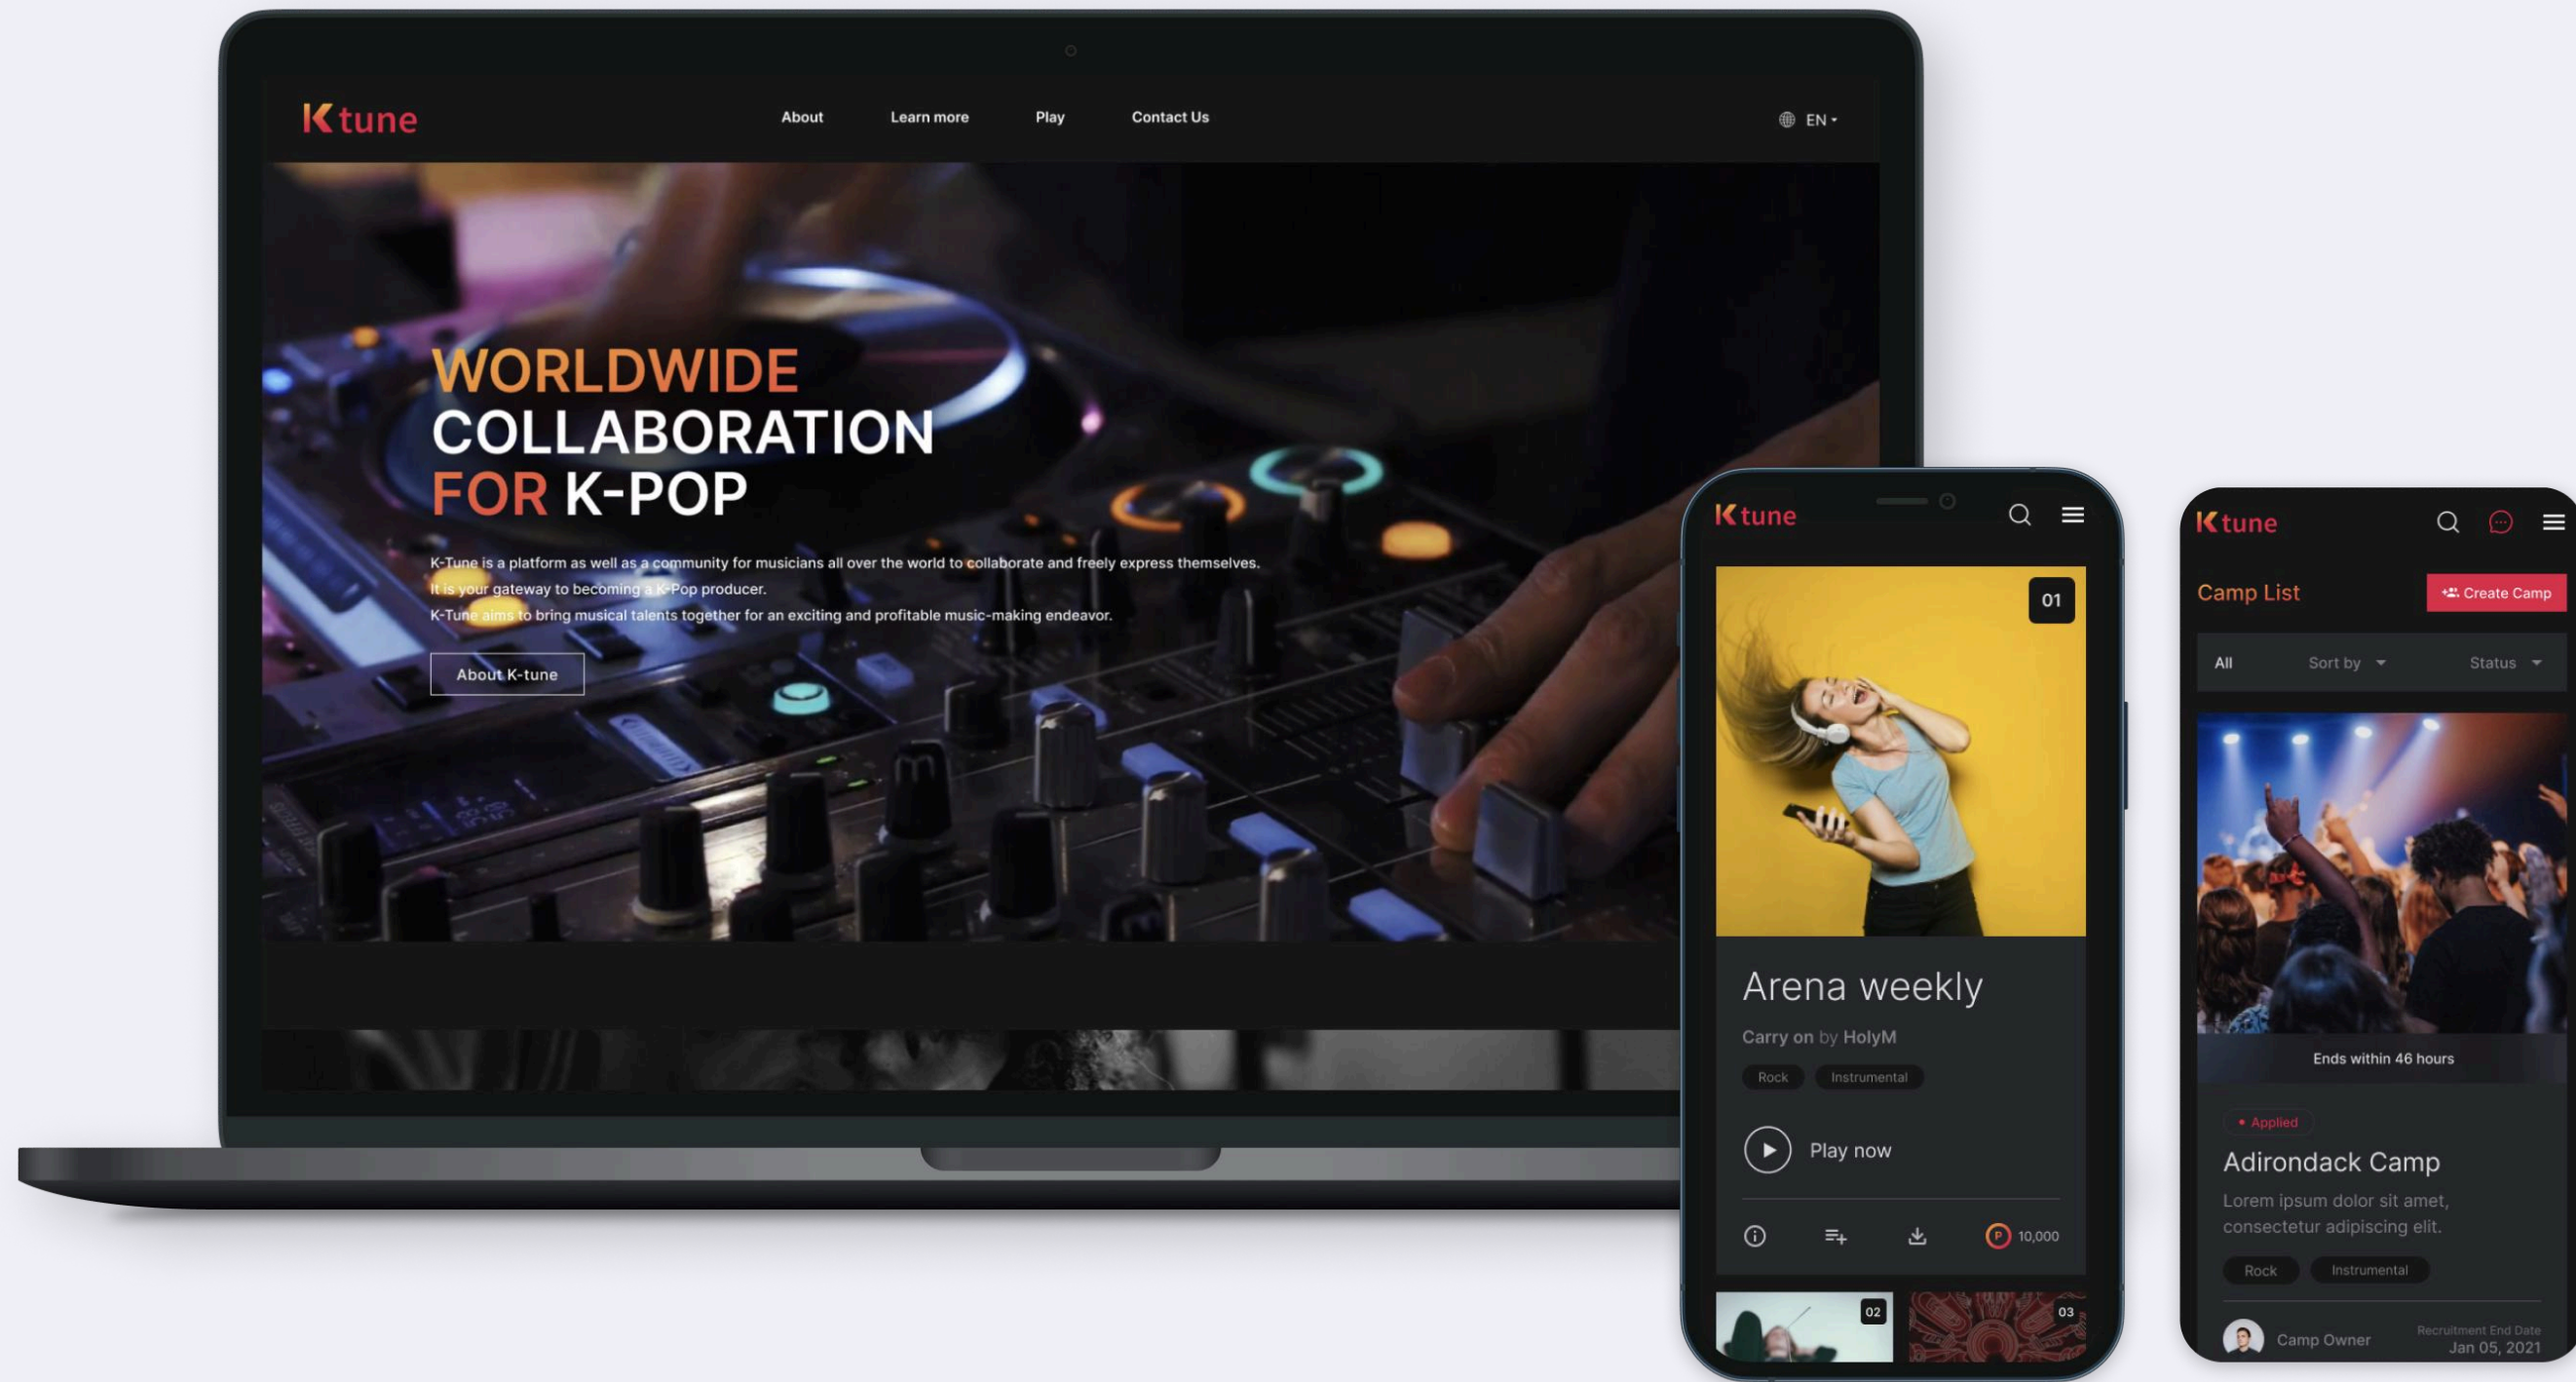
K tune

About Learn more Play Contact Us

EN

WORLDWIDE COLLABORATION FOR K-POP

K-Tune is a platform as well as a community for musicians all over the world to collaborate and freely express themselves. It is your gateway to becoming a K-Pop producer. K-Tune aims to bring musical talents together for an exciting and profitable music-making endeavor.

About K-tune

K tune

01

Arena weekly

Carry on by HolyM

Rock Instrumental

Play now

10,000

02 03

K tune

Camp List

Create Camp

All Sort by Status

Ends within 46 hours

Applied

Adirondack Camp

Lorem ipsum dolor sit amet, consectetur adipiscing elit.

Rock Instrumental

Camp Owner

Recruitment End Date
Jan 05, 2021